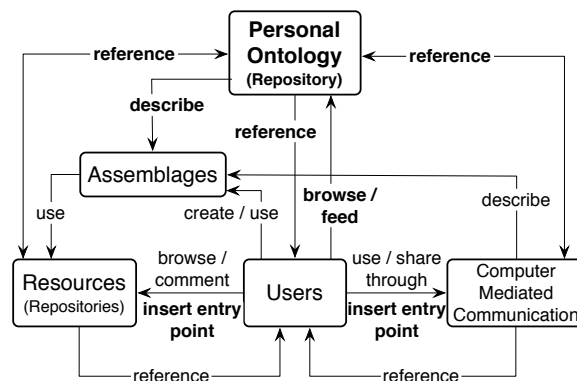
Personal Ontology (Repository)

reference

reference

describe

reference

Assemblages

browse / feed

use

create / use

describe

browse / comment

use / share through

Resources (Repositories)

Users

Computer Mediated Communication

insert entry point

insert entry point

reference

reference